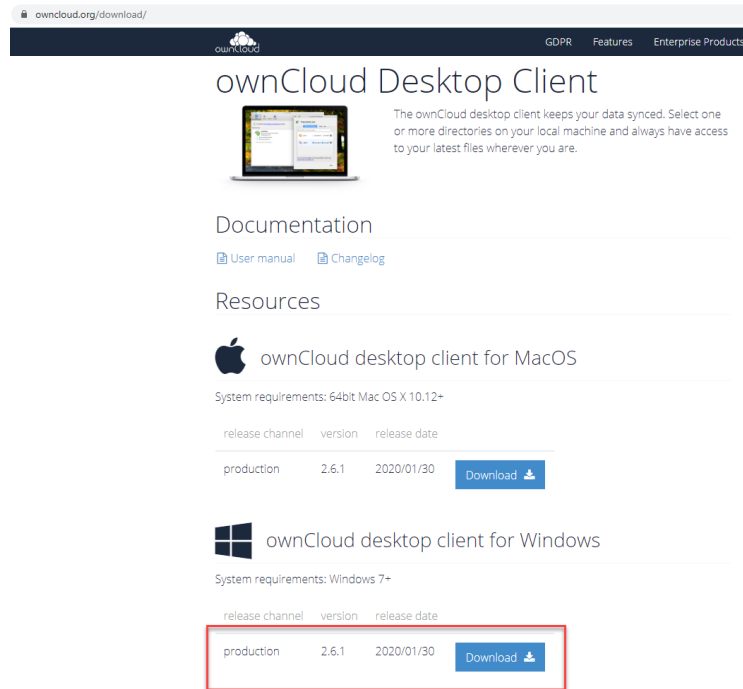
owncloud.org/download/

owncloud

GDPR Features Enterprise Products

ownCloud Desktop Client

The ownCloud desktop client keeps your data synced. Select one or more directories on your local machine and always have access to your latest files wherever you are.

Documentation

User manual Changelog

Resources

ownCloud desktop client for MacOS

System requirements: 64bit Mac OS X 10.12+

| release channel | version | release date | |
|---|---|---|---|
| production | 2.6.1 | 2020/01/30 | Download |

ownCloud desktop client for Windows

System requirements: Windows 7+

| release channel | version | release date | |
|---|---|---|---|
| production | 2.6.1 | 2020/01/30 | Download |